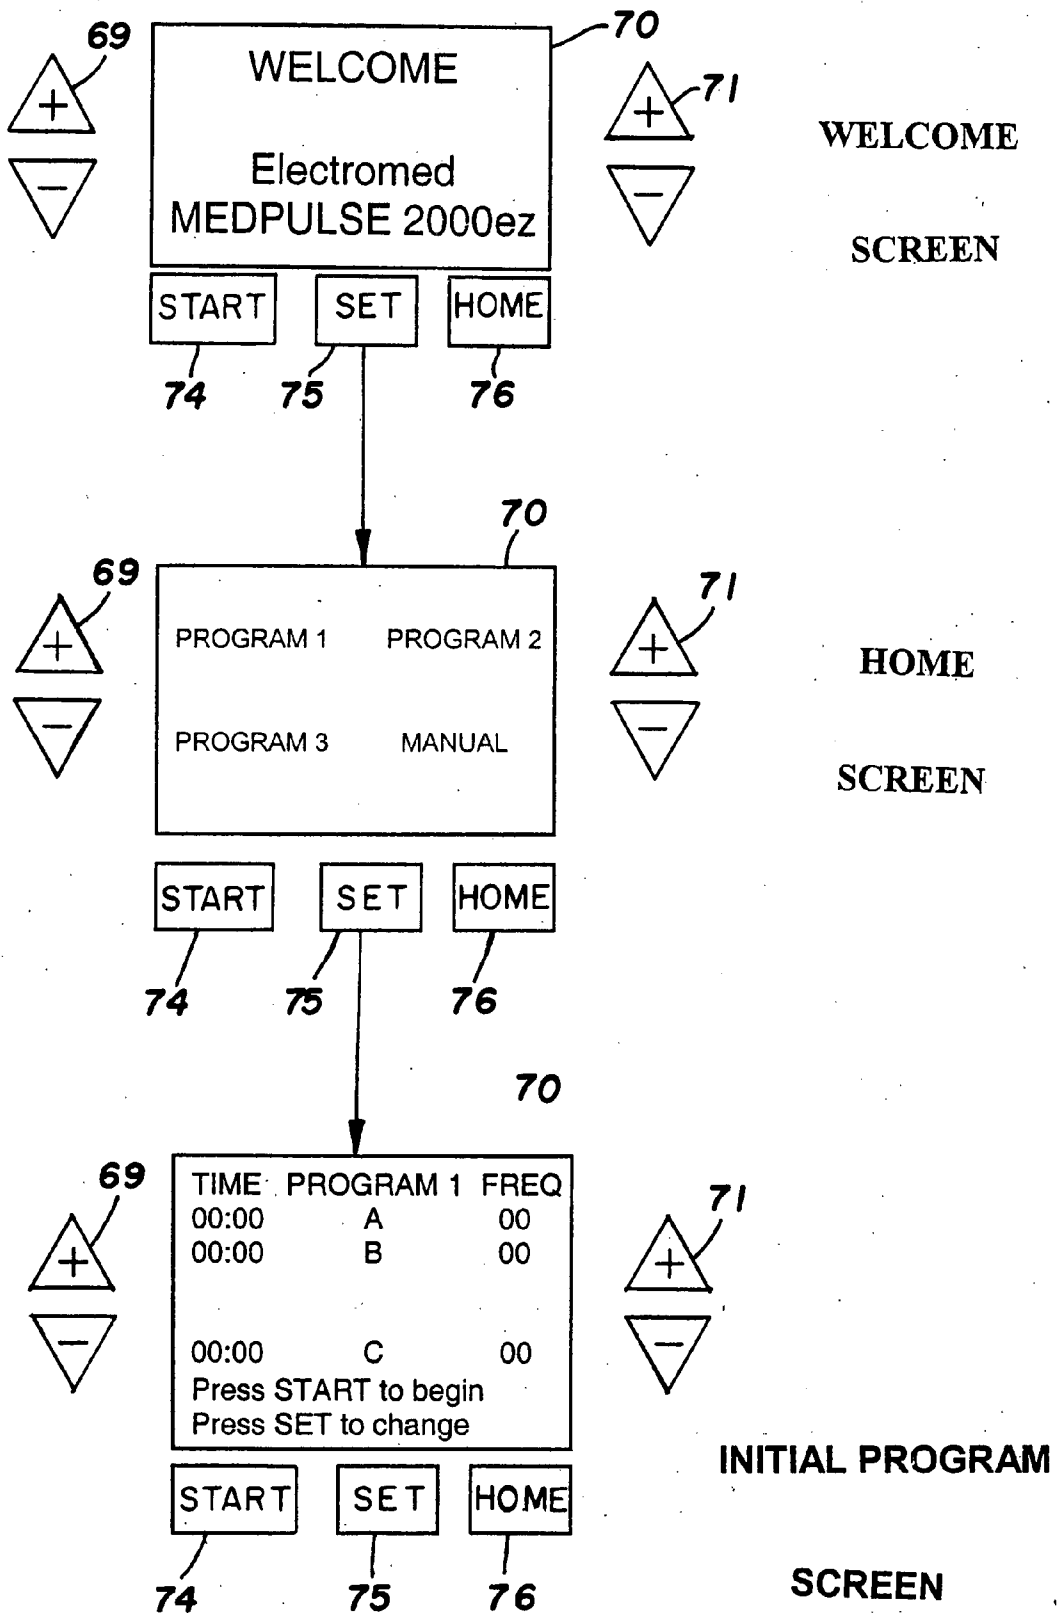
69
+
−
70
WELCOME

Electromed
MEDPULSE 2000ez
71
+
−
WELCOME

SCREEN

START SET HOME
74 75 76

70
69
+
−
PROGRAM 1 PROGRAM 2

PROGRAM 3 MANUAL
71
+
−
HOME

SCREEN

START SET HOME
74 75 76

70
69
+
−
| TIME | PROGRAM 1 | FREQ |
|---|---|---|
| 00:00 | A | 00 |
| 00:00 | B | 00 |
| 00:00 | C | 00 |

Press START to begin
Press SET to change
71
+
−
START SET HOME
74 75 76

INITIAL PROGRAM

SCREEN